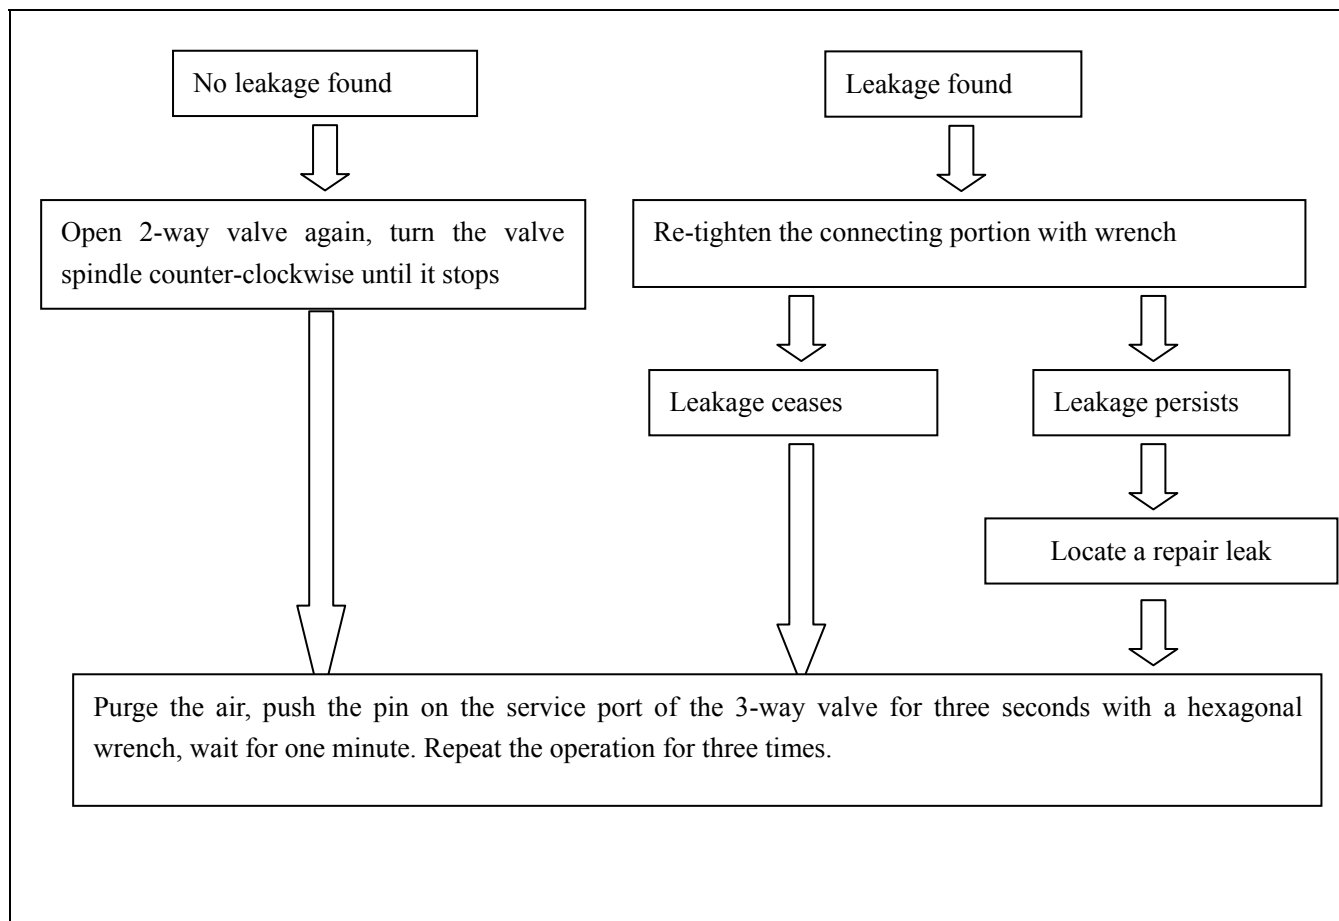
No leakage found

Leakage found

Open 2-way valve again, turn the valve spindle counter-clockwise until it stops

Re-tighten the connecting portion with wrench

Leakage ceases

Leakage persists

Locate a repair leak

Purge the air, push the pin on the service port of the 3-way valve for three seconds with a hexagonal wrench, wait for one minute. Repeat the operation for three times.